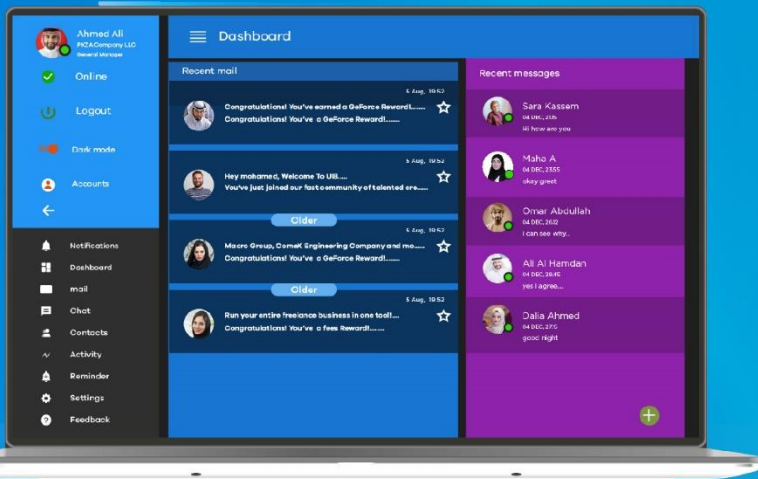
Ahmed Ali
PKZACompany LLC
General Manager

Online

Logout

Dark mode

Accounts

Notifications
Dashboard
mail
Chat
Contacts
Activity
Reminder
Settings
Feedback

Dashboard

Recent mail

5 Aug, 19:52
Congratulations! You've earned a GeForce Reward!......
Congratulations! You've a GeForce Reward!......

5 Aug, 19:52
Hey mohamed, Welcome To Uili....
You've just joined our fast community of talented cre.....

Older

5 Aug, 19:52
Macro Group, ComeK Engineering Company and mo.....
Congratulations! You've a GeForce Reward!......

Older

5 Aug, 19:52
Run your entire freelance business in one tool!...
Congratulations! You've a fees Reward!......

Recent messages

Sara Kassem
04 DEC, 20h
Hi how are you

Maha A
04 DEC, 2355
okay great

Omar Abdullah
04 DEC, 2612
I can see why..

Ali Al Hamdan
04 DEC, 2645
yes I agree....

Dalia Ahmed
04 DEC, 27h
good night